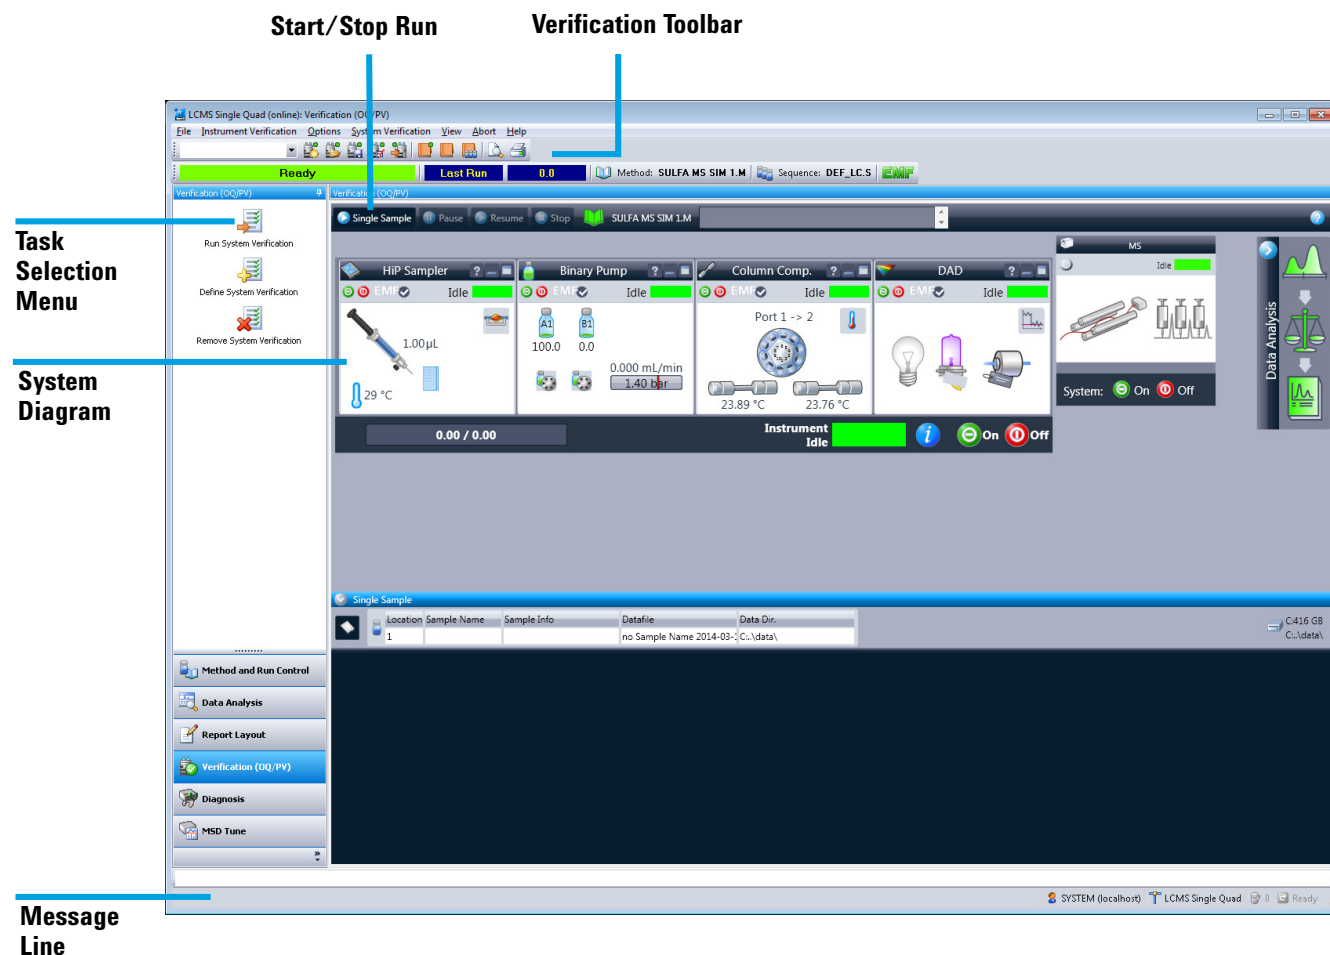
Start/Stop Run

Verification Toolbar

Task Selection Menu

System Diagram

Message Line

LCMS Single Quad (online): Verification (OQ/PV)

File Instrument Verification Options System Verification View Abort Help

Ready

Last Run

0.0

Method: SULFA MS SIM 1.M

Sequence: DEF_LC.S

EMF

Verification (OQ/PV)

Run System Verification

Define System Verification

Remove System Verification

Method and Run Control

Data Analysis

Report Layout

Verification (OQ/PV)

Diagnosis

MSD Tune

Verification (OQ/PV)

Single Sample

Pause

Resume

Stop

SULFA MS SIM 1.M

HiP Sampler

EMF

Idle

1.00µL

29 °C

Binary Pump

EMF

Idle

A1

B1

100.0

0.0

0.000 mL/min

1.40 bar

Column Comp.

EMF

Idle

Port 1 -> 2

23.89 °C

23.76 °C

DAD

EMF

Idle

MS

Idle

System:

On

Off

Data Analysis

0.00 / 0.00

Instrument Idle

On

Off

Single Sample

| Location | Sample Name | Sample Info | Datafile | Data Dir. |
|---|---|---|---|---|
| 1 | | | no Sample Name 2014-03-1 | C:\data\ |

C:416 GB
C:\data\

SYSTEM (localhost)

LCMS Single Quad

Ready